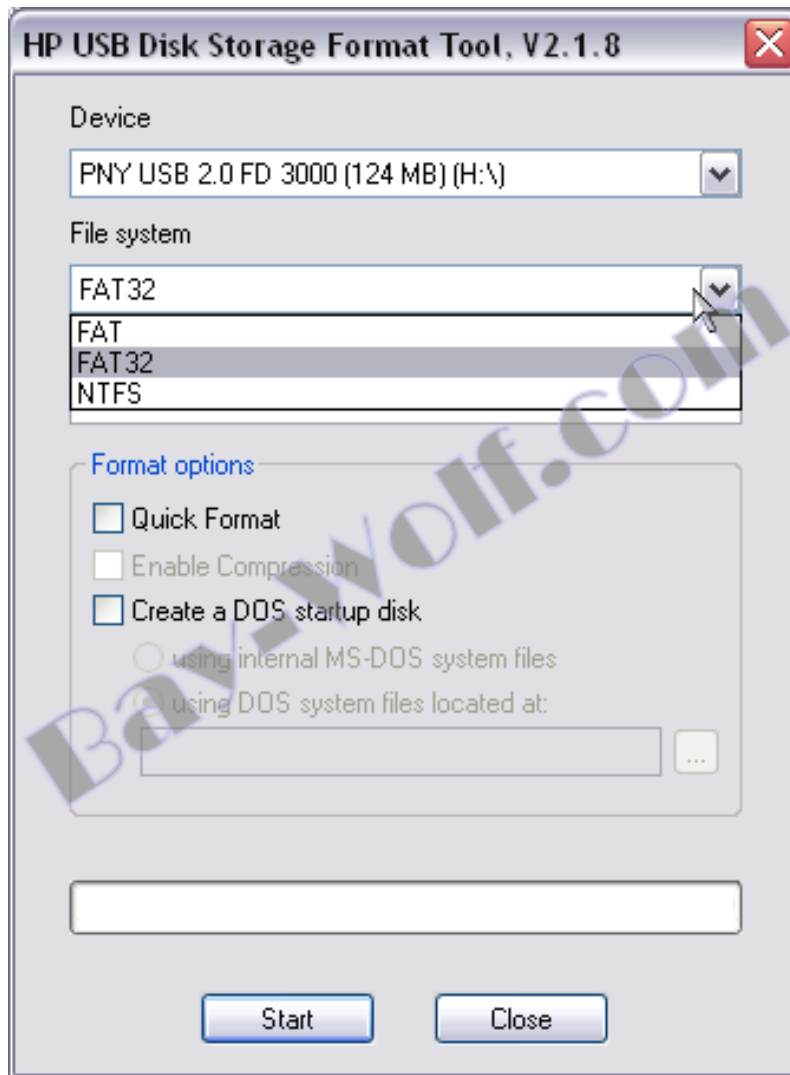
HP USB Disk Storage Format Tool, V2.1.8

Device

PNY USB 2.0 FD 3000 (124 MB) (H:\)

File system

FAT32

FAT
FAT32
NTFS

Format options

Quick Format

Enable Compression

Create a DOS startup disk

using internal MS-DOS system files

using DOS system files located at:

...

Start

Close

Bay-wolf.com